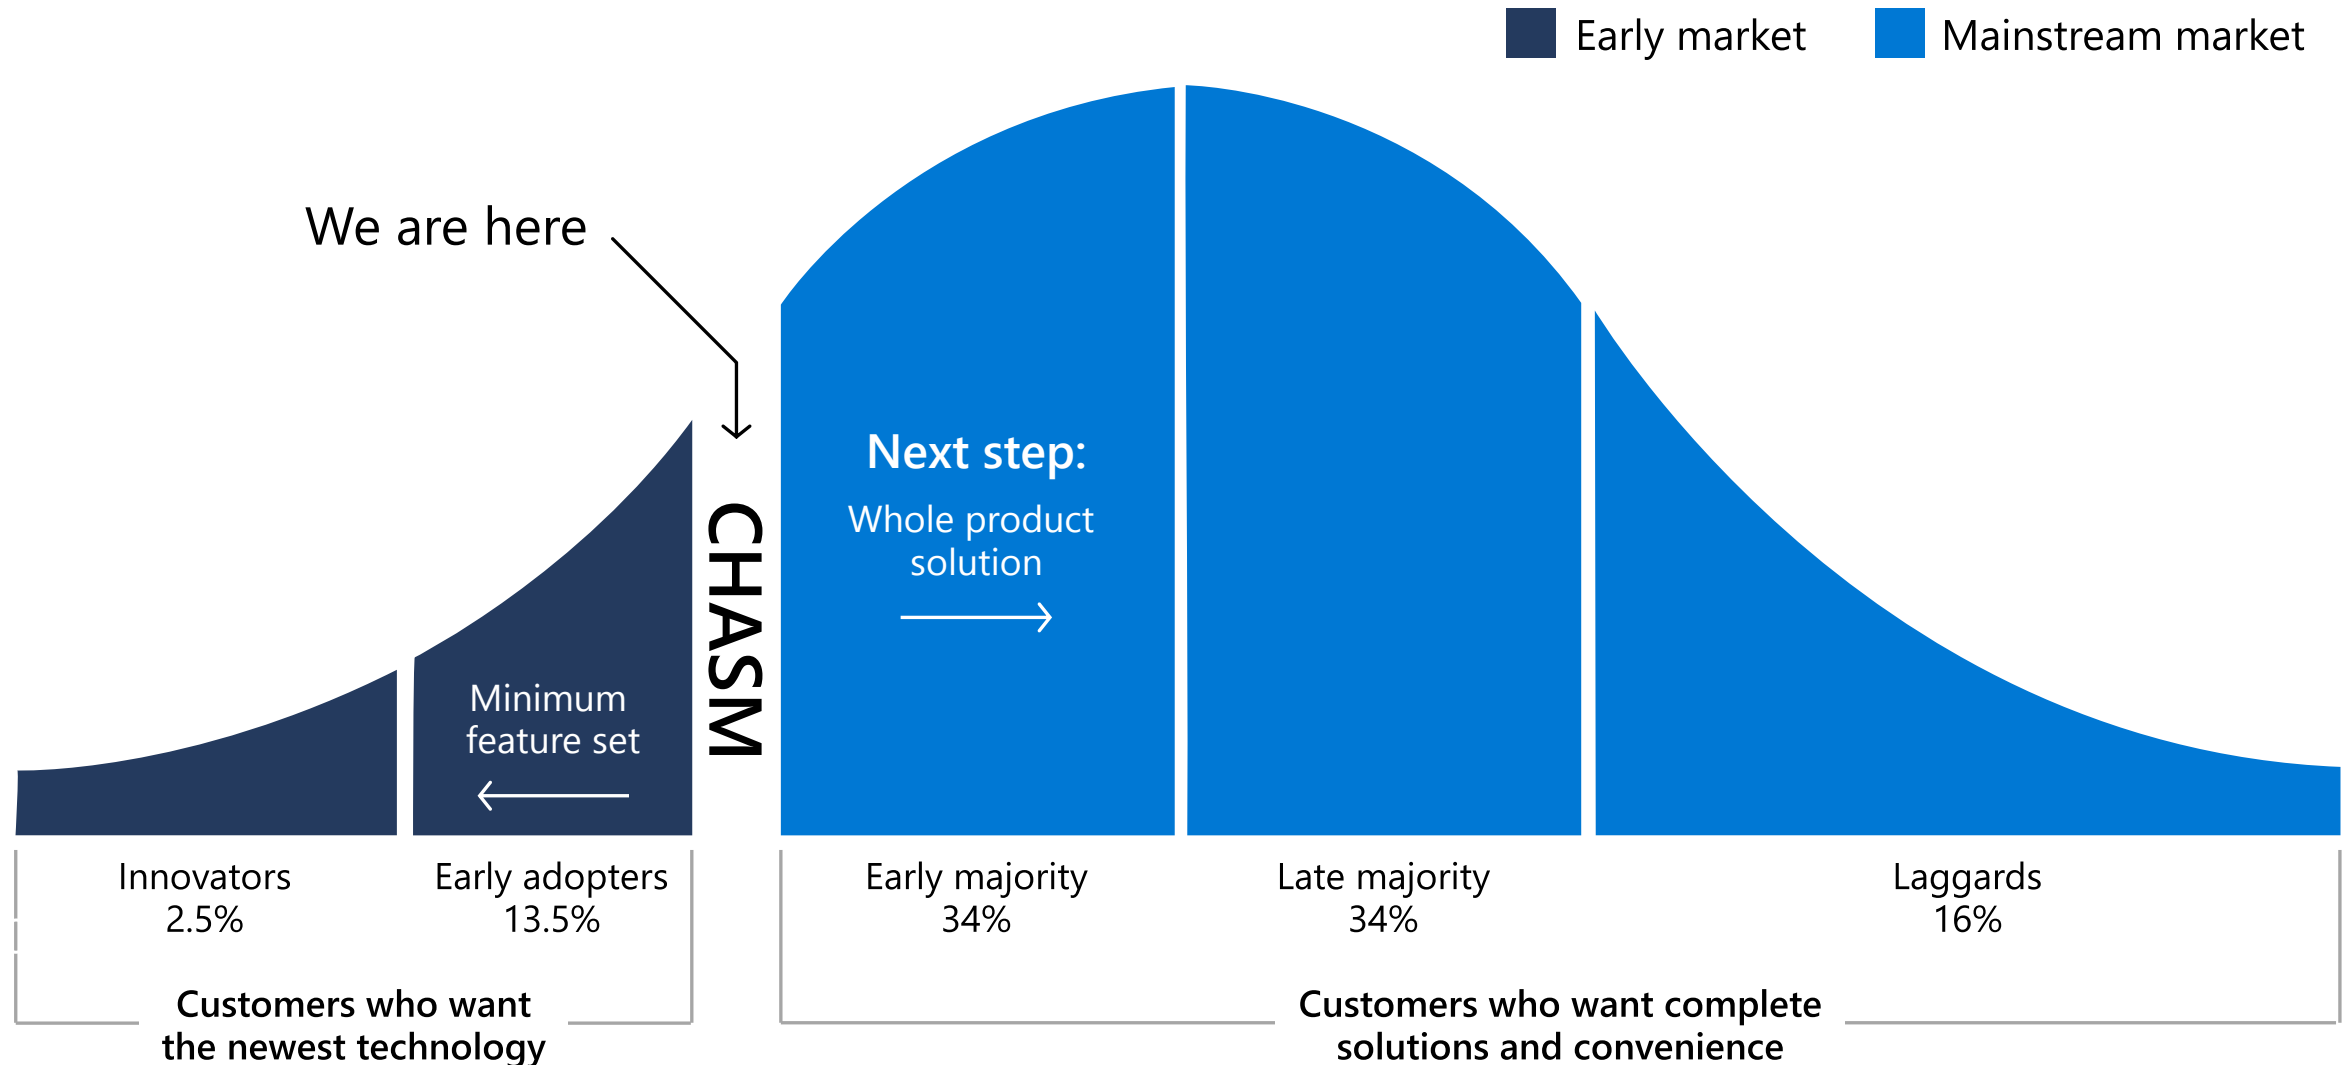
Early market
Mainstream market

We are here

CHASM

Next step:
Whole product solution

Minimum feature set

Innovators
2.5%

Early adopters
13.5%

Early majority
34%

Late majority
34%

Laggards
16%

Customers who want the newest technology

Customers who want complete solutions and convenience